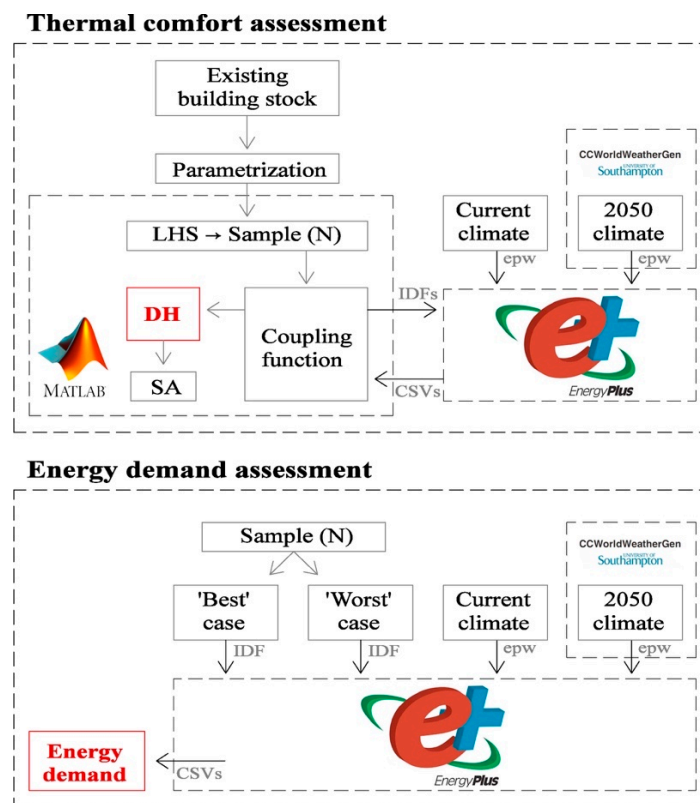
Thermal comfort assessment

Existing building stock

Parametrization

CCWorldWeatherGen
UNIVERSITY OF Southampton

LHS → Sample (N)

Current climate

2050 climate

epw

epw

IDFs

DH

Coupling function

MATLAB

SA

CSVs

EnergyPlus

Energy demand assessment

Sample (N)

CCWorldWeatherGen
UNIVERSITY OF Southampton

'Best' case

'Worst' case

Current climate

2050 climate

IDF

IDF

epw

epw

Energy demand

CSVs

EnergyPlus